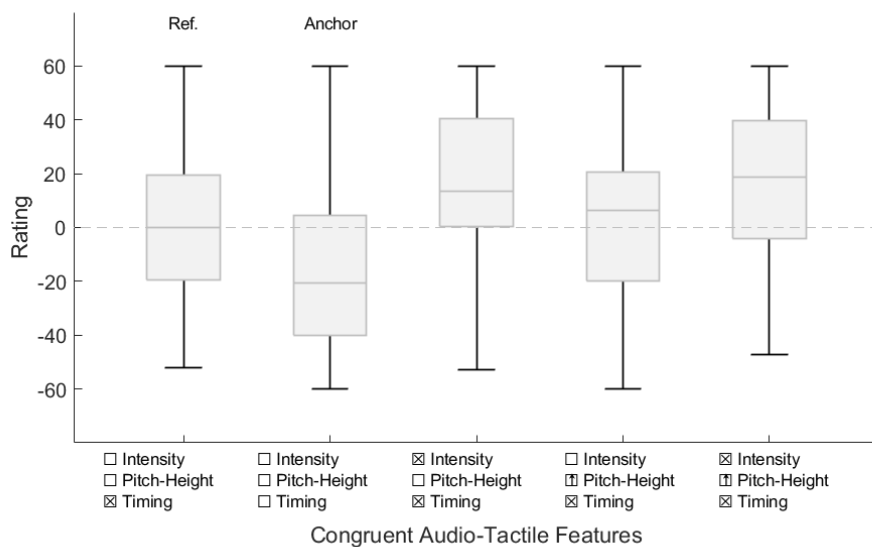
Ref.

Anchor

60
40
20
0
-20
-40
-60

Rating

☐ Intensity
☐ Pitch-Height
☒ Timing

☐ Intensity
☐ Pitch-Height
☐ Timing

☒ Intensity
☐ Pitch-Height
☒ Timing

☐ Intensity
⍐ Pitch-Height
☒ Timing

☒ Intensity
⍐ Pitch-Height
☒ Timing

Congruent Audio-Tactile Features